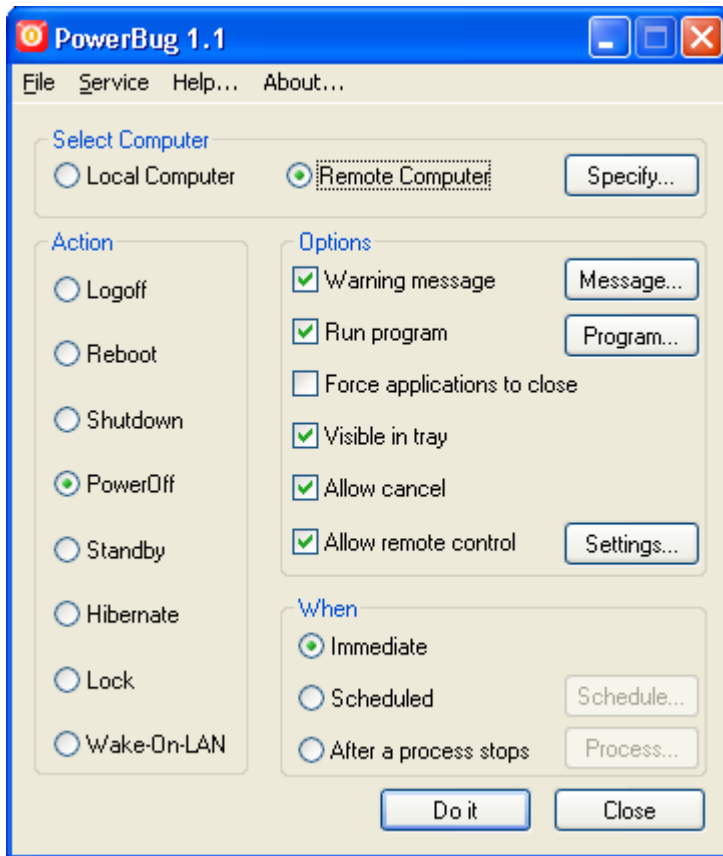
PowerBug 1.1

File Service Help... About...

Select Computer
Local Computer
Remote Computer
Specify...

Action
Logoff
Reboot
Shutdown
PowerOff
Standby
Hibernate
Lock
Wake-On-LAN

Options
Warning message
Message...
Run program
Program...
Force applications to close
Visible in tray
Allow cancel
Allow remote control
Settings...

When
Immediate
Scheduled
Schedule...
After a process stops
Process...

Do it
Close